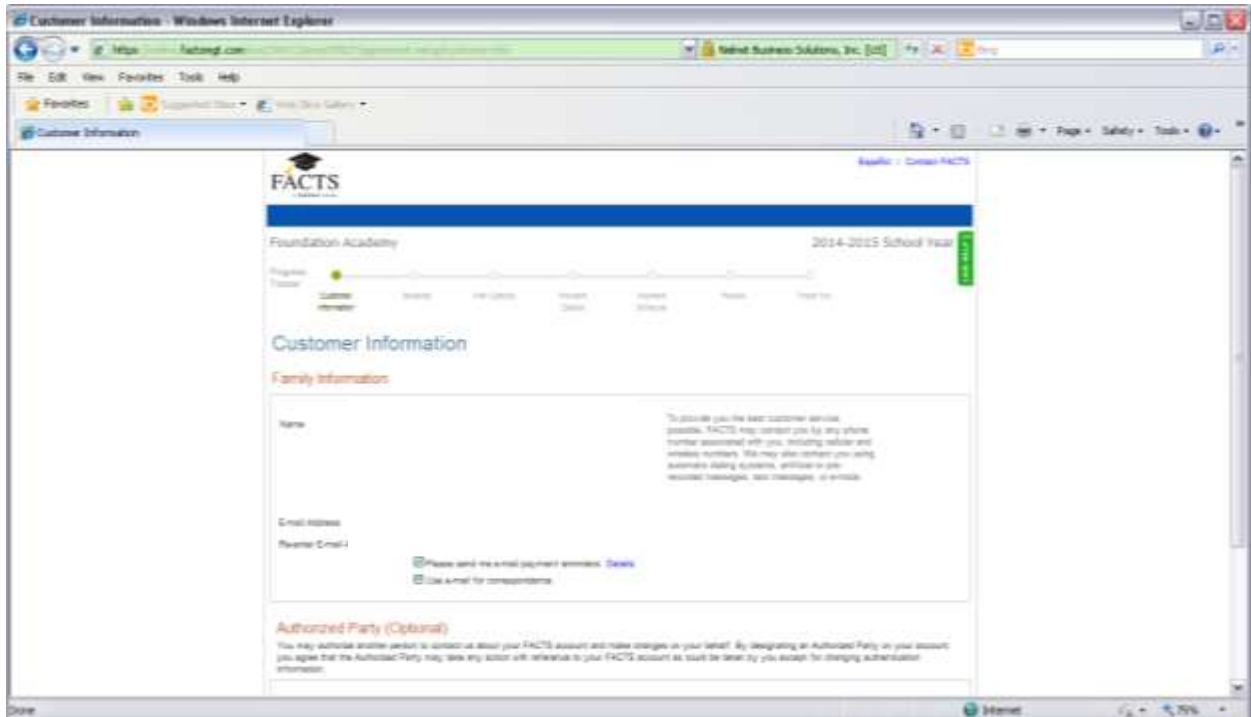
Customer Information - Windows Internet Explorer

https://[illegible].factsmgt.com/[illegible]

Nelnet Business Solutions, Inc. [US]

Bing

File Edit View Favorites Tools Help

Favorites Suggested Sites Web Slice Gallery

Customer Information

Page Safety Tools

FACTS

Español | Contact FACTS

Foundation Academy

2014-2015 School Year

Progress Tracker

Customer Information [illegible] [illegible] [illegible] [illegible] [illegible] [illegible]

Customer Information

Family Information

Name

To provide you the best customer service possible, FACTS may contact you by any phone number associated with you, including cellular and wireless numbers. We may also contact you using automatic dialing systems, artificial or pre-recorded messages, text messages, or e-mails.

E-mail Address

Reenter E-mail

Please send me e-mail payment reminders. Details

Use e-mail for correspondence.

Authorized Party (Optional)

You may authorize another person to contact us about your FACTS account and make changes on your behalf. By designating an Authorized Party on your account, you agree that the Authorized Party may take any action with reference to your FACTS account as could be taken by you except for changing authentication information.

Done

Internet

75%